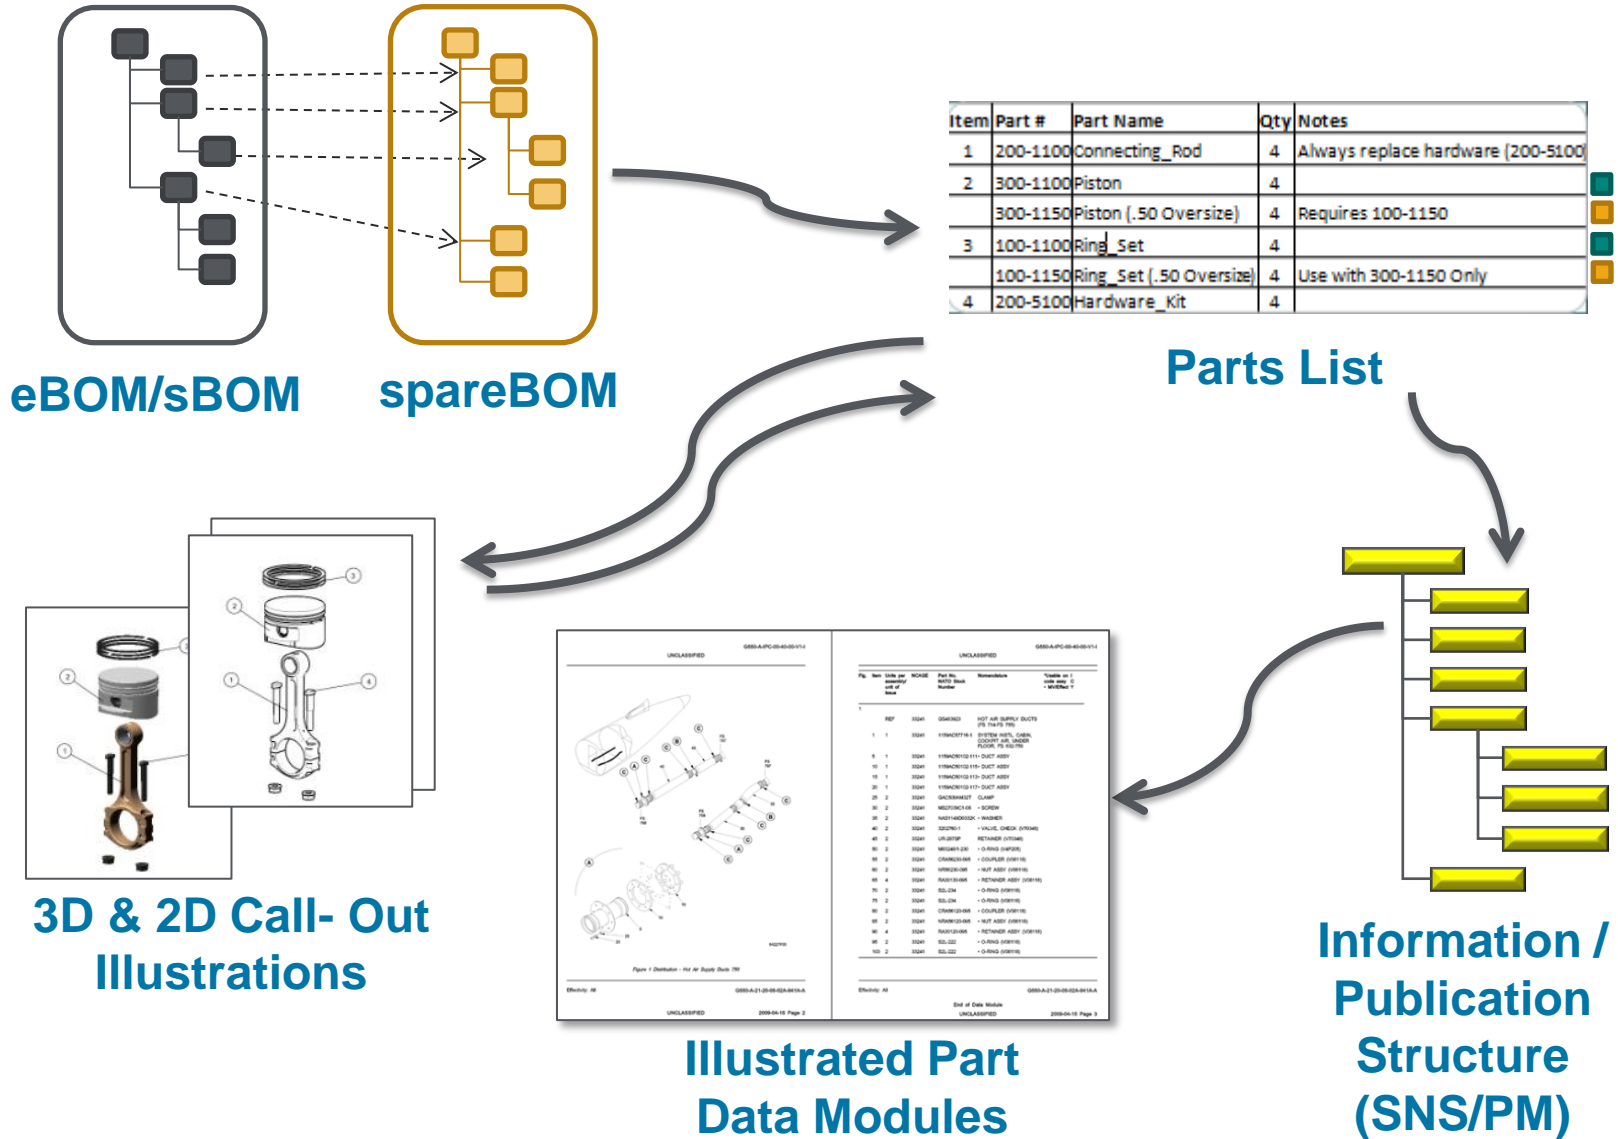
eBOM/sBOM

spareBOM

| Item | Part # | Part Name | Qty | Notes |
|---|---|---|---|---|
| 1 | 200-1100 | Connecting_Rod | 4 | Always replace hardware (200-5100) |
| 2 | 300-1100 | Piston | 4 | |
| | 300-1150 | Piston (.50 Oversize) | 4 | Requires 100-1150 |
| 3 | 100-1100 | Ring_Set | 4 | |
| | 100-1150 | Ring_Set (.50 Oversize) | 4 | Use with 300-1150 Only |
| 4 | 200-5100 | Hardware_Kit | 4 | |

Parts List

3D & 2D Call- Out Illustrations

Illustrated Part Data Modules

Information / Publication Structure (SNS/PM)